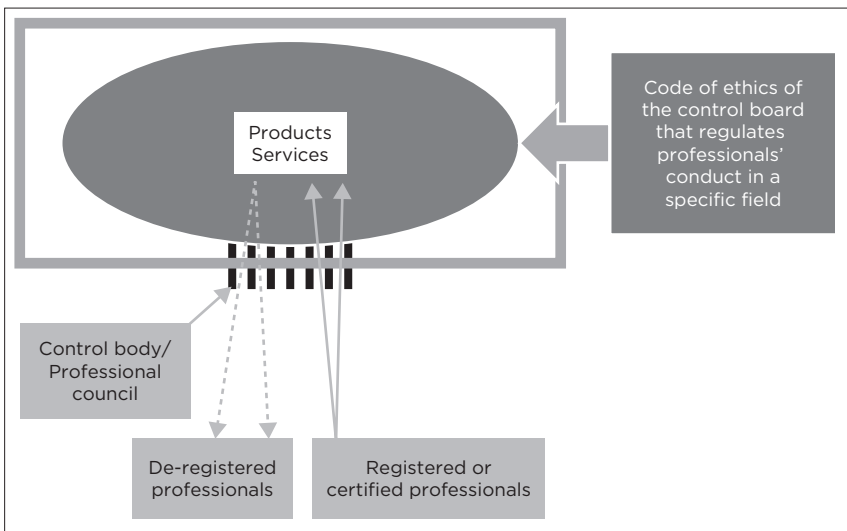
Products
Services

Code of ethics of the control board that regulates professionals' conduct in a specific field

Control body/ Professional council

De-registered professionals

Registered or certified professionals